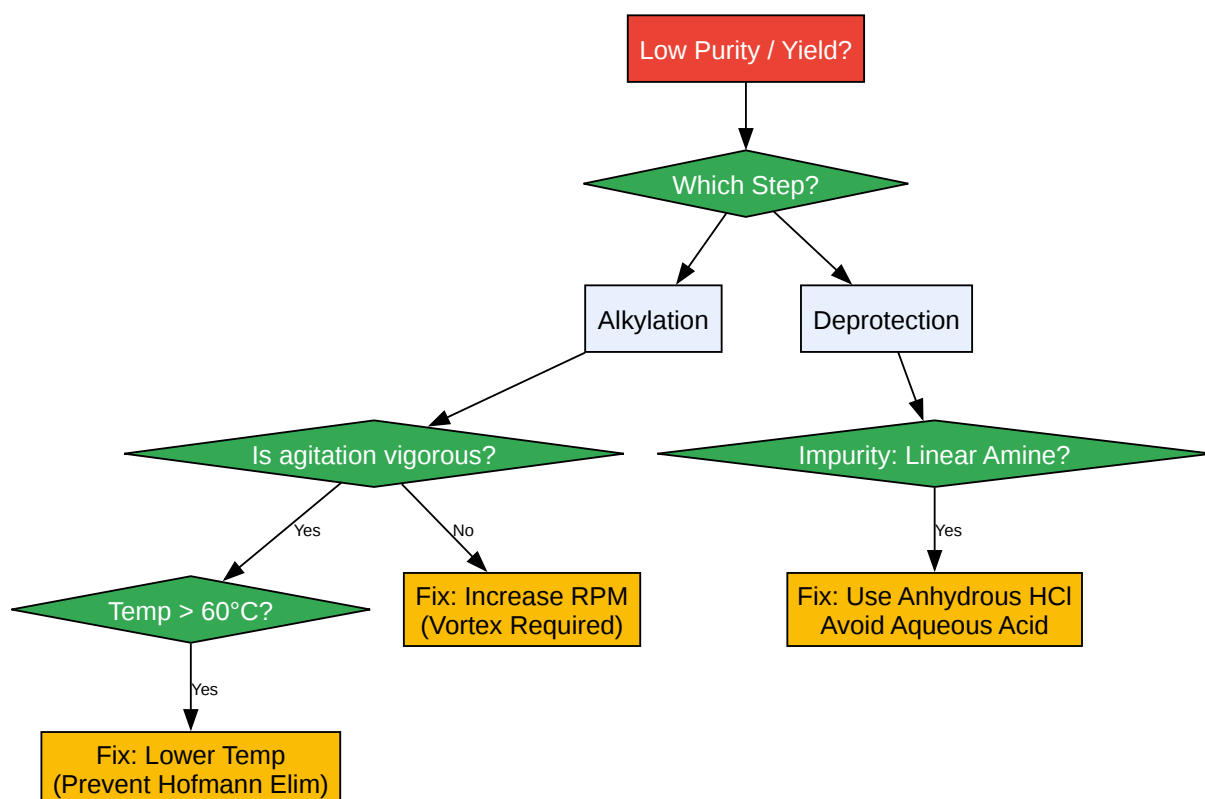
Low Purity / Yield?

Which Step?

Alkylation

Deprotection

Is agitation vigorous?

Impurity: Linear Amine?

Yes

No

Yes

Temp > 60°C?

Fix: Increase RPM (Vortex Required)

Fix: Use Anhydrous HCl Avoid Aqueous Acid

Yes

Fix: Lower Temp (Prevent Hofmann Elim)